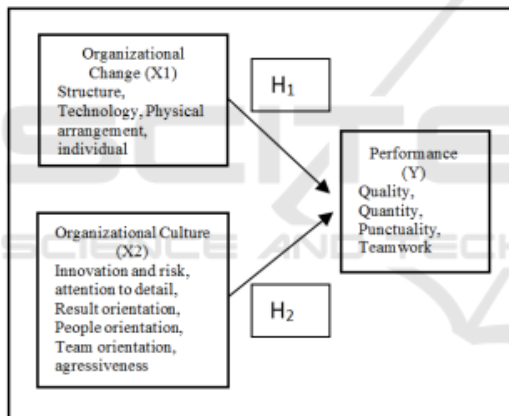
Organizational Change (X1)
Structure, Technology, Physical arrangement, individual

$H_1$

Performance (Y)
Quality, Quantity, Punctuality, Teamwork

Organizational Culture (X2)
Innovation and risk, attention to detail, Result orientation, People orientation, Team orientation, agressiveness

$H_2$

SCITEPRESS SCIENCE AND TECHNOLOGY